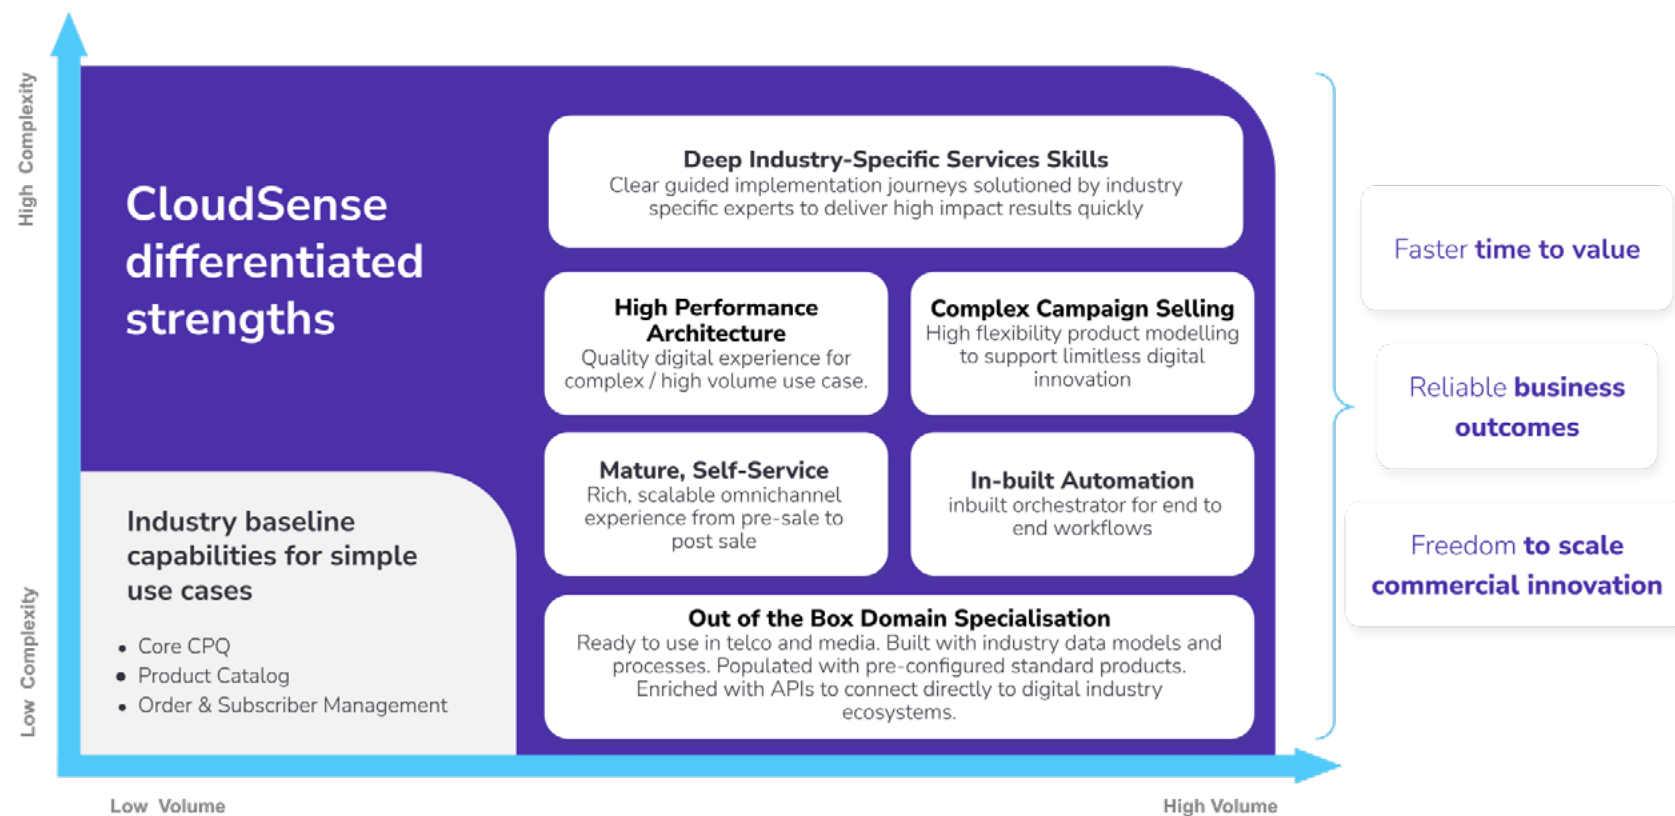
High Complexity

CloudSense differentiated strengths

Deep Industry-Specific Services Skills
Clear guided implementation journeys solutioned by industry specific experts to deliver high impact results quickly

High Performance Architecture
Quality digital experience for complex / high volume use case.

Complex Campaign Selling
High flexibility product modelling to support limitless digital innovation

Mature, Self-Service
Rich, scalable omnichannel experience from pre-sale to post sale

In-built Automation
inbuilt orchestrator for end to end workflows

Industry baseline capabilities for simple use cases

- Core CPQ
- Product Catalog
- Order & Subscriber Management

Out of the Box Domain Specialisation
Ready to use in telco and media. Built with industry data models and processes. Populated with pre-configured standard products. Enriched with APIs to connect directly to digital industry ecosystems.

Low Complexity

Low Volume

High Volume

Faster time to value

Reliable business outcomes

Freedom to scale commercial innovation